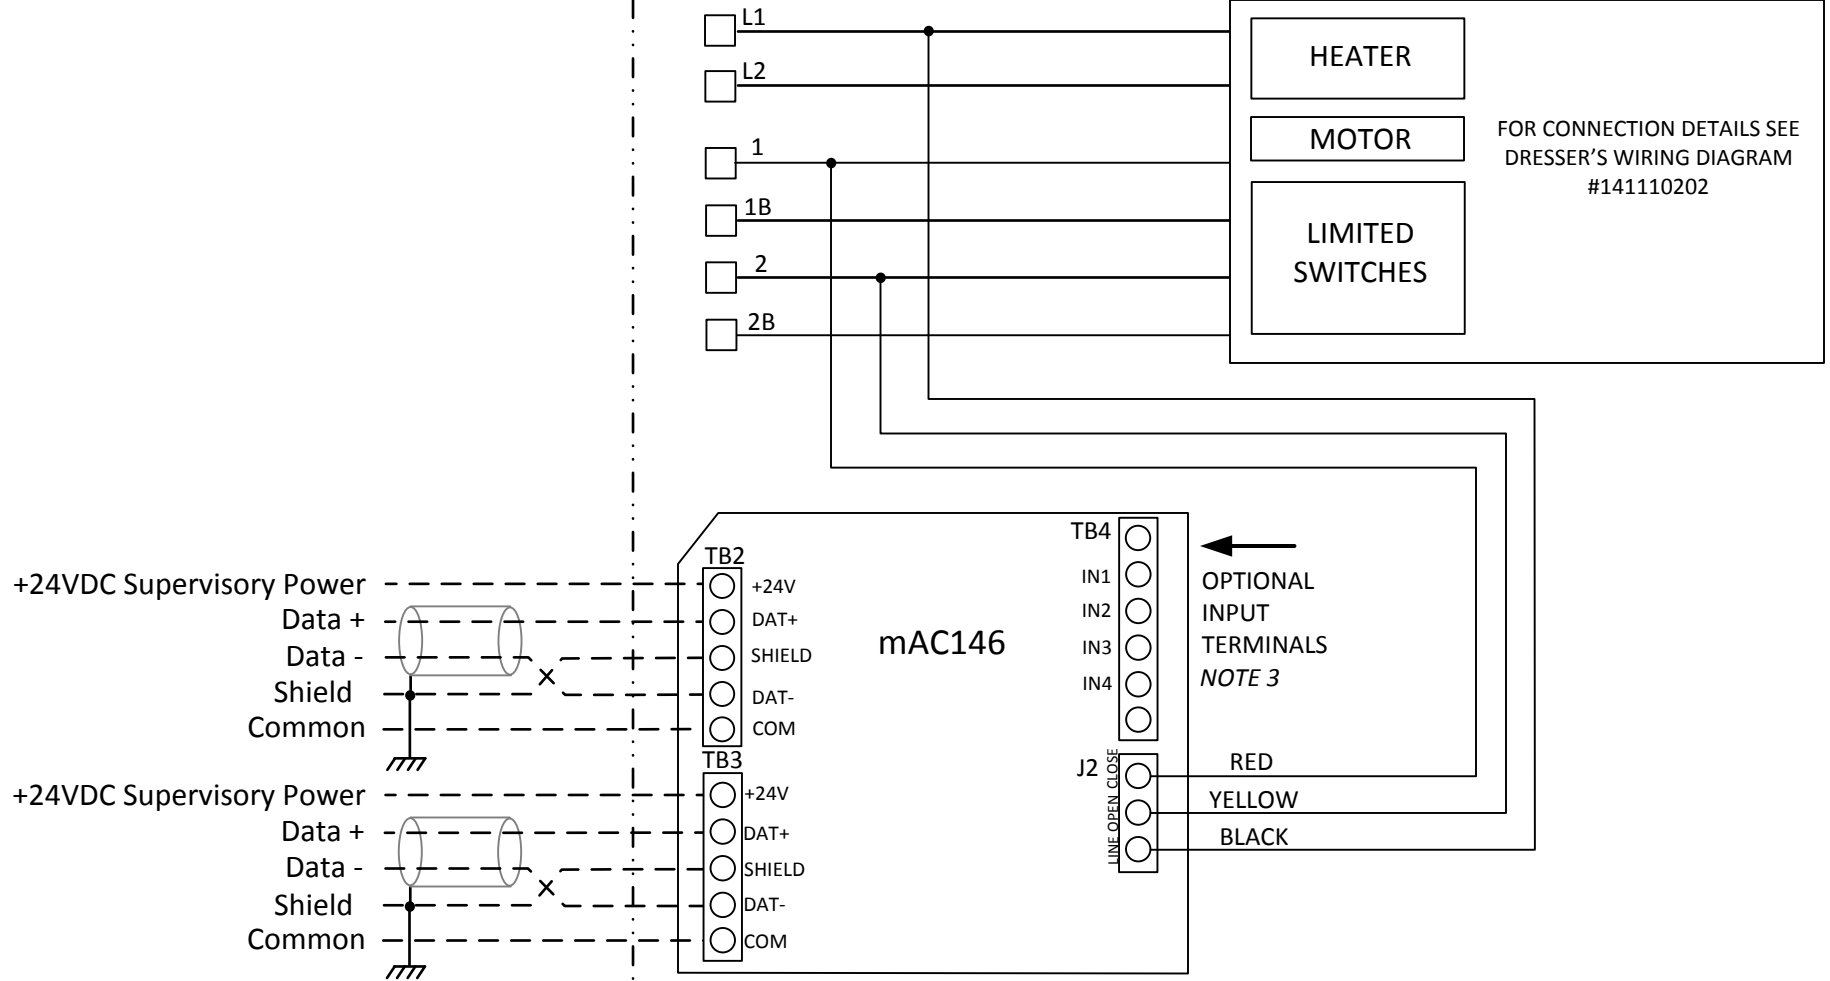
L1
L2
1
1B
2
2B

HEATER
MOTOR
LIMITED SWITCHES

FOR CONNECTION DETAILS SEE DRESSER'S WIRING DIAGRAM #141110202

TB4
IN1
IN2
IN3
IN4

OPTIONAL INPUT TERMINALS
*NOTE 3*

mAC146

TB2
+24V
DAT+
SHIELD
DAT-
COM

+24VDC Supervisory Power
Data +
Data -
Shield
Common

TB3
+24V
DAT+
SHIELD
DAT-
COM

+24VDC Supervisory Power
Data +
Data -
Shield
Common

J2
LINE OPEN CLOSE
RED
YELLOW
BLACK